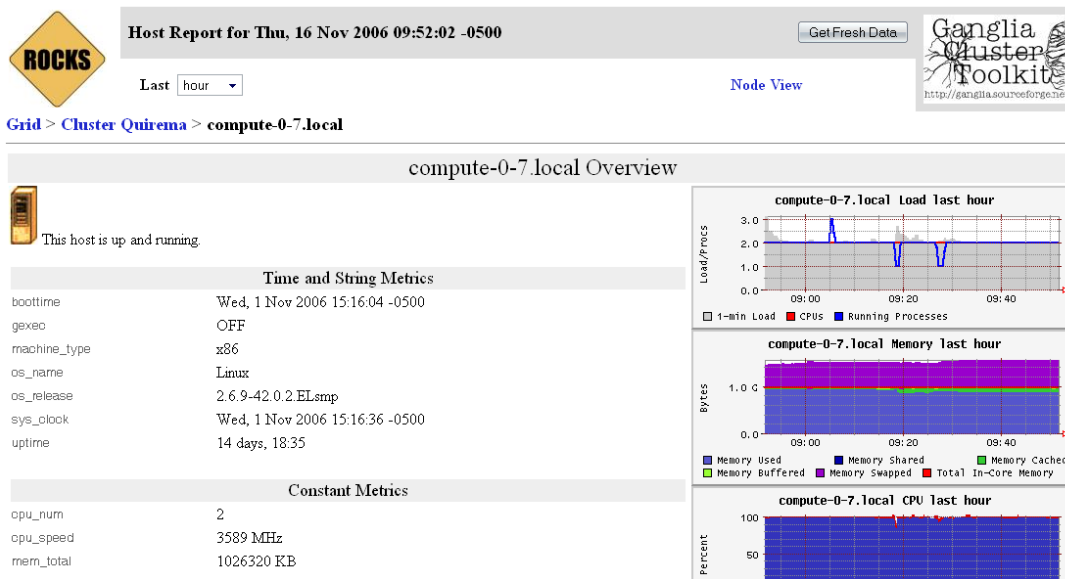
ROCKS

Host Report for Thu, 16 Nov 2006 09:52:02 -0500

Get Fresh Data

Ganglia Cluster Toolkit
http://ganglia.sourceforge.net

Last hour

Node View

Grid > Cluster Quirema > compute-0-7.local

compute-0-7.local Overview

This host is up and running.

Time and String Metrics

| | |
|---|---|
| boottime | Wed, 1 Nov 2006 15:16:04 -0500 |
| gexec | OFF |
| machine_type | x86 |
| os_name | Linux |
| os_release | 2.6.9-42.0.2.ELsmp |
| sys_clock | Wed, 1 Nov 2006 15:16:36 -0500 |
| uptime | 14 days, 18:35 |

Constant Metrics

| | |
|---|---|
| cpu_num | 2 |
| cpu_speed | 3589 MHz |
| mem_total | 1026320 KB |

compute-0-7.local Load last hour

Load/Procs

3.0
2.0
1.0
0.0

09:00 09:20 09:40

1-min Load CPUs Running Processes

compute-0-7.local Memory last hour

Bytes

1.0 G
0.0

09:00 09:20 09:40

Memory Used Memory Shared Memory Cached
Memory Buffered Memory Swapped Total In-Core Memory

compute-0-7.local CPU last hour

Percent

100
50